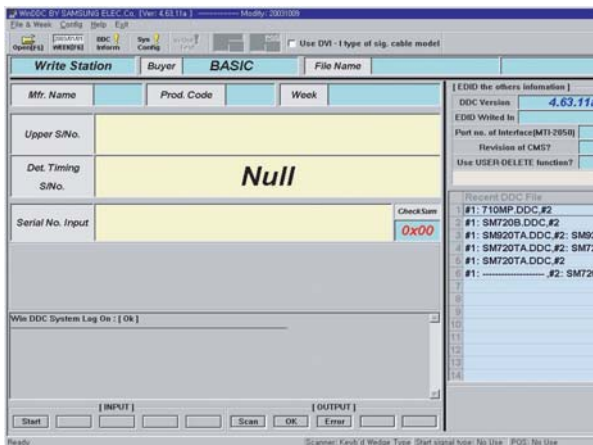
WinDDC BY SAMSUNG ELEC.Co. [Ver: 4.63.11a] ———— Modify: 20031009
File & Week Config Help Exit
Open[F5] WRITE[F6] DDC Inform Sys Config
Use DVI - I type of sig. cable model
Write Station | Buyer | BASIC | File Name
Mfr. Name | Prod. Code | Week
Upper S/No.
Det. Timing S/No.
Null
Serial No. Input
CheckSum
0x00
[ EDID the others information ]
DDC Version 4.63.11
EDID Writed In
Port no. of Interface(MTI-2050)
Revision of CMS?
Use USER-DELETE function?
Recent DDC File
1 #1: 710MP.DDC,#2
2 #1: SM720B.DDC,#2
3 #1: SM920TA.DDC,#2: SM9
4 #1: SM720TA.DDC,#2: SM7
5 #1: SM720TA.DDC,#2
6 #1: ———————— ,#2: SM72
7
8
9
10
11
12
13
14
Win DDC System Log On : [ Ok ]
[ INPUT ]
[ OUTPUT ]
Start
Scan
OK
Error
Ready
Scanner: Keyb'd Wedge Type Start signal type: No Use POS: No Use